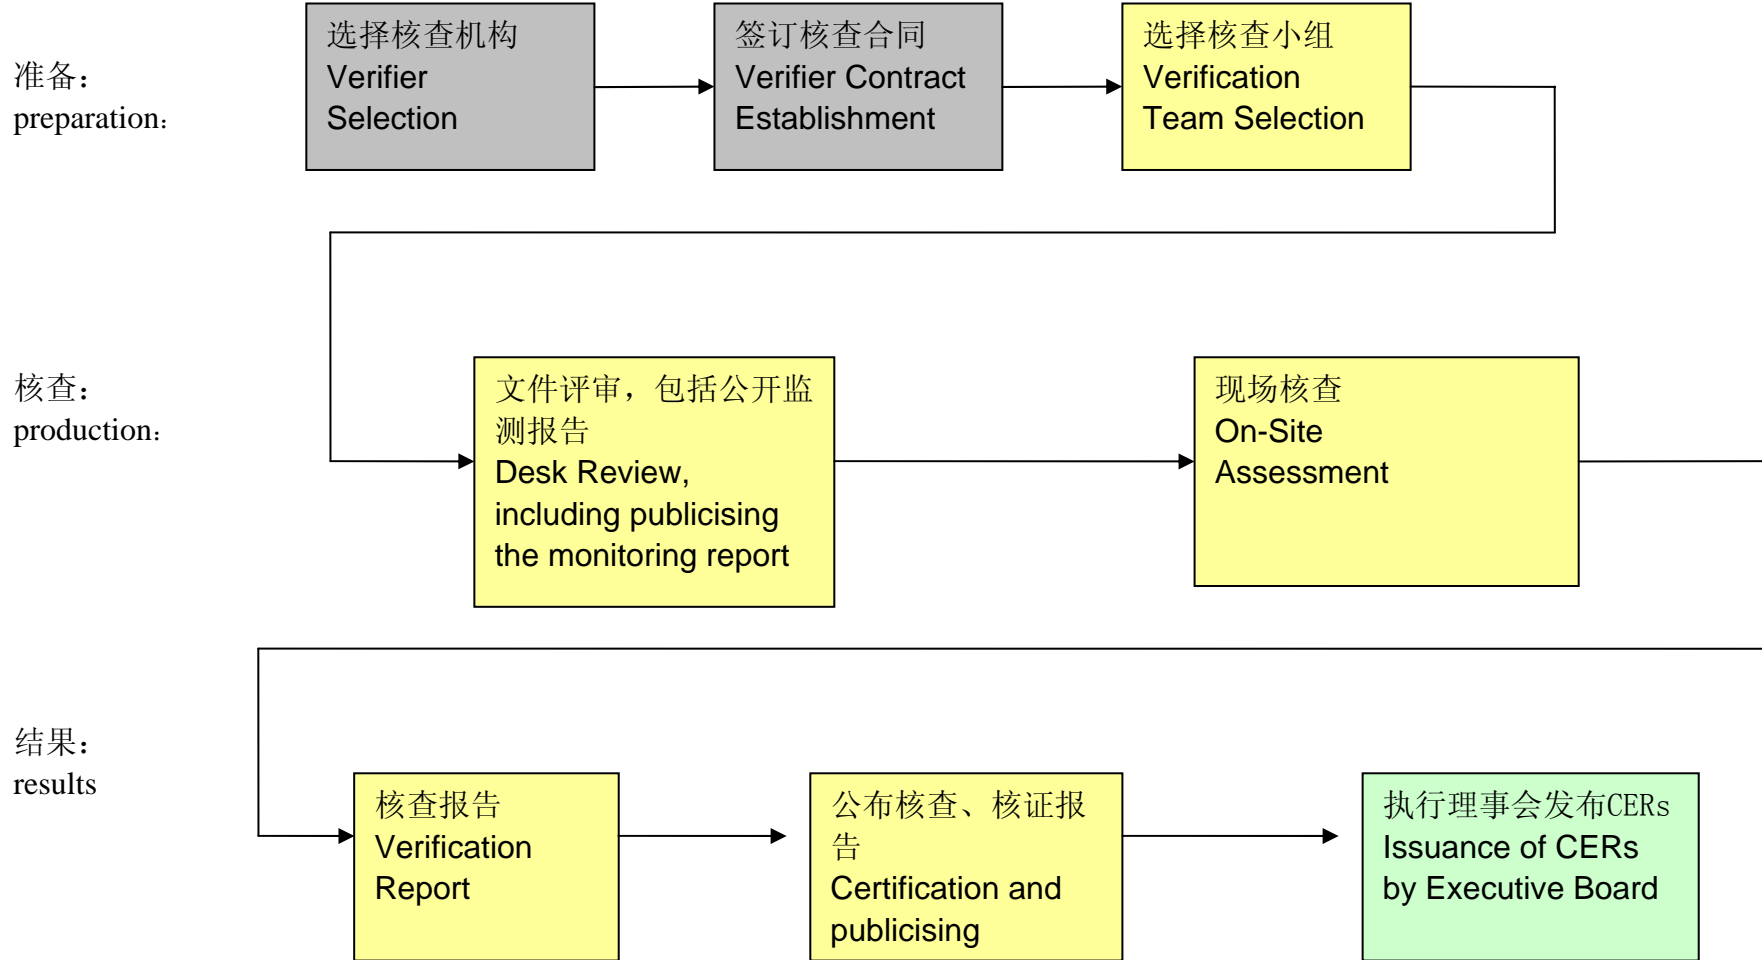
准备：
preparation：

选择核查机构
Verifier Selection

签订核查合同
Verifier Contract Establishment

选择核查小组
Verification Team Selection

核查：
production：

文件评审，包括公开监测报告
Desk Review, including publicising the monitoring report

现场核查
On-Site Assessment

结果：
results

核查报告
Verification Report

公布核查、核证报告
Certification and publicising

执行理事会发布CERs
Issuance of CERs by Executive Board